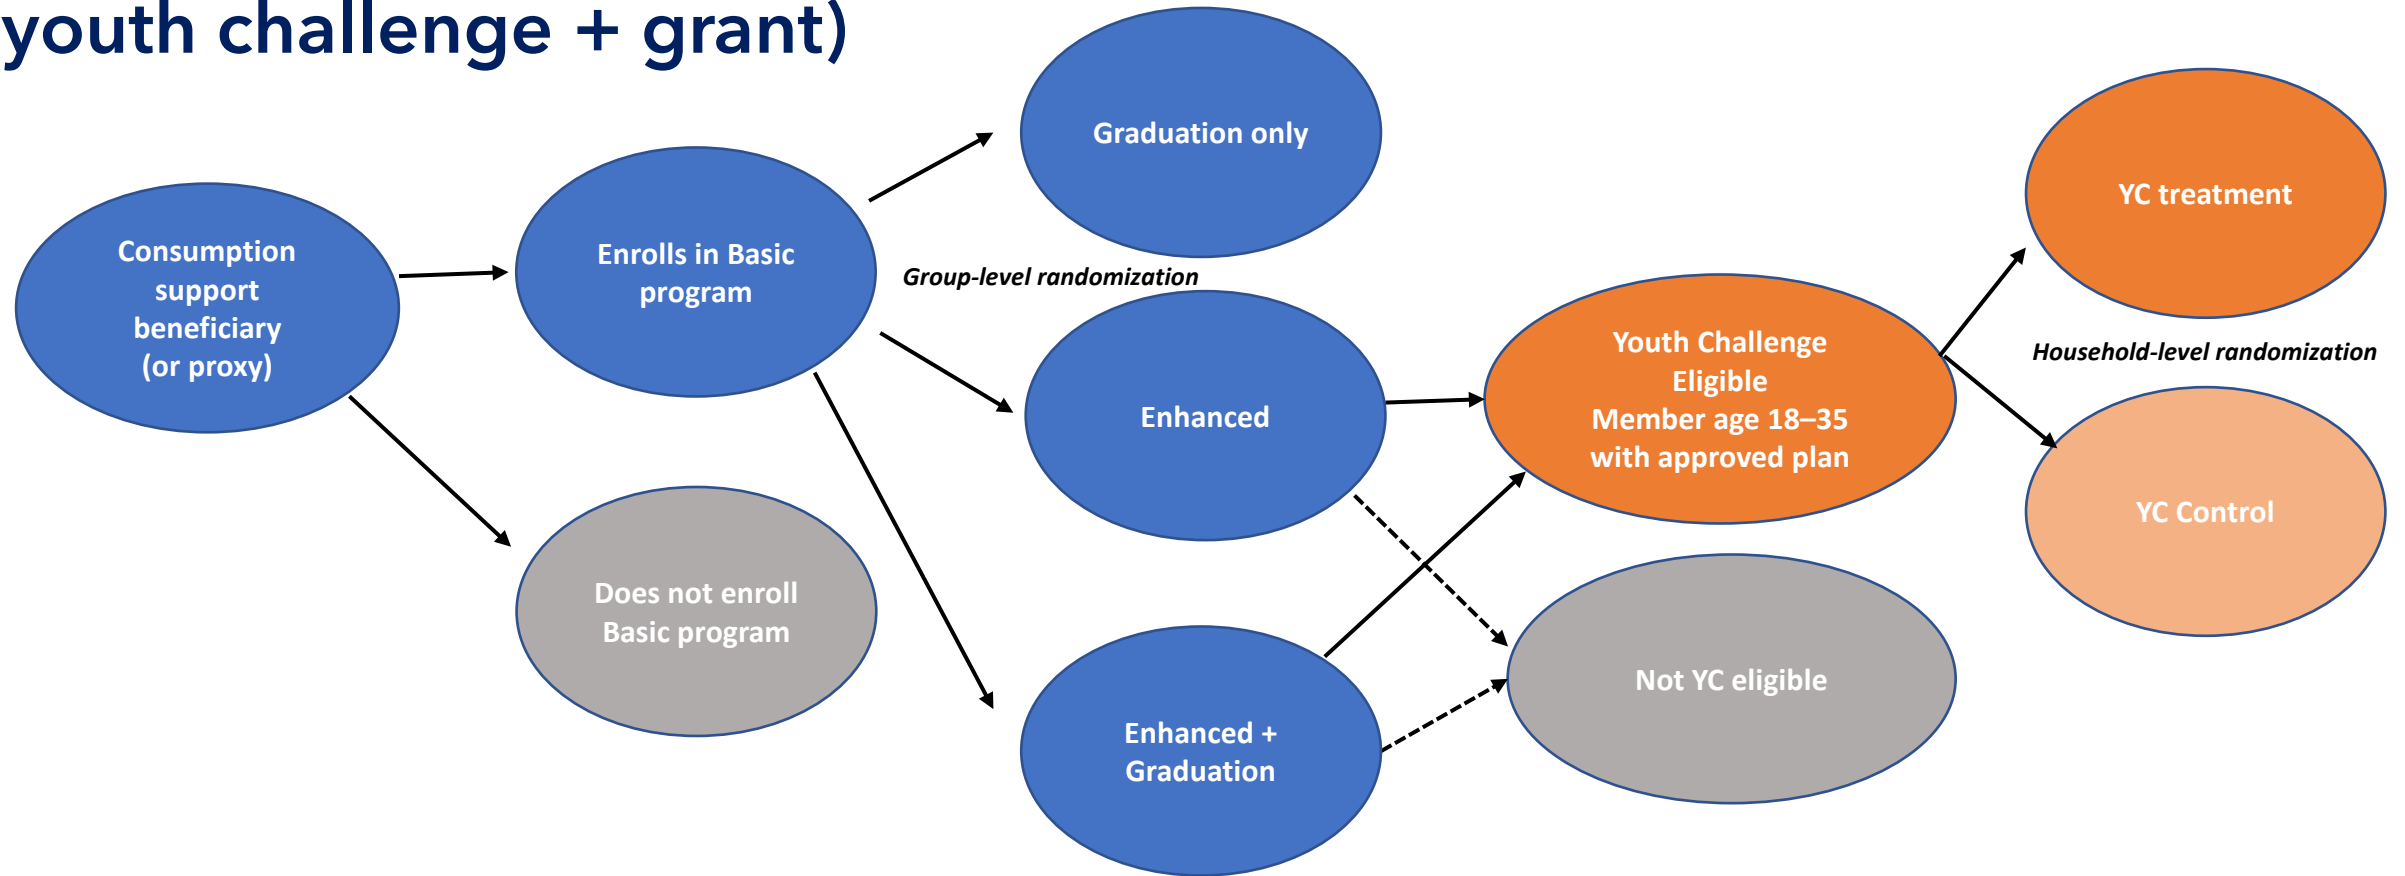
youth challenge + grant)

Consumption support beneficiary (or proxy)

Enrolls in Basic program

Does not enroll Basic program

Graduation only

Group-level randomization

Enhanced

Enhanced + Graduation

Youth Challenge Eligible
Member age 18–35 with approved plan

Not YC eligible

YC treatment

Household-level randomization

YC Control